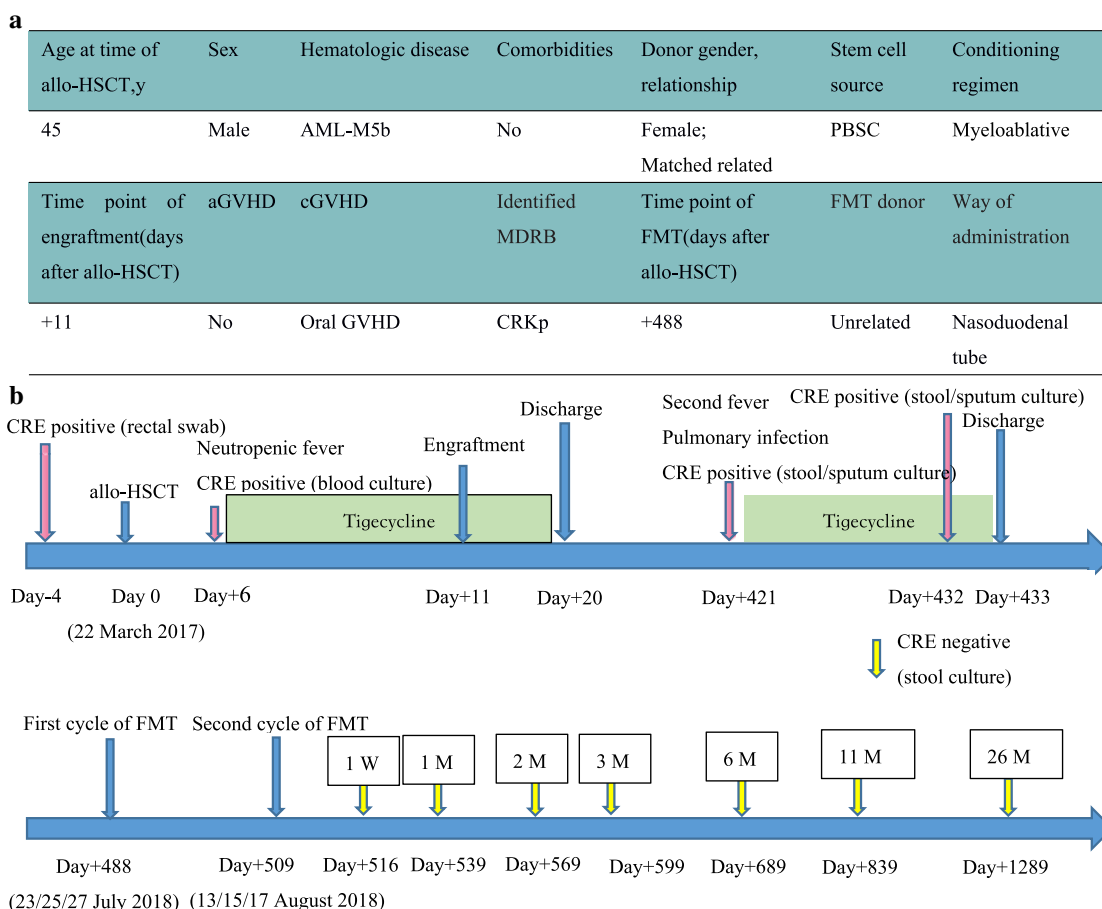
a

| Age at time of allo-HSCT,y | Sex | Hematologic disease | Comorbidities | Donor gender, relationship | Stem cell source | Conditioning regimen |
|---|---|---|---|---|---|---|
| 45 | Male | AML-M5b | No | Female; Matched related | PBSC | Myeloablative |
| Time point of engraftment(days after allo-HSCT) | aGVHD | cGVHD | Identified MDRB | Time point of FMT(days after allo-HSCT) | FMT donor | Way of administration |
| +11 | No | Oral GVHD | CRKp | +488 | Unrelated | Nasoduodenal tube |

b

CRE positive (rectal swab)
allo-HSCT
Neutropenic fever
CRE positive (blood culture)
Tigecycline
Engraftment
Discharge
Second fever
Pulmonary infection
CRE positive (stool/sputum culture)
CRE positive (stool/sputum culture)
Discharge
Tigecycline

Day-4 Day 0 Day+6 Day+11 Day+20 Day+421 Day+432 Day+433
(22 March 2017)

CRE negative (stool culture)

First cycle of FMT
Second cycle of FMT
1 W 1 M 2 M 3 M 6 M 11 M 26 M

Day+488 Day+509 Day+516 Day+539 Day+569 Day+599 Day+689 Day+839 Day+1289
(23/25/27 July 2018) (13/15/17 August 2018)